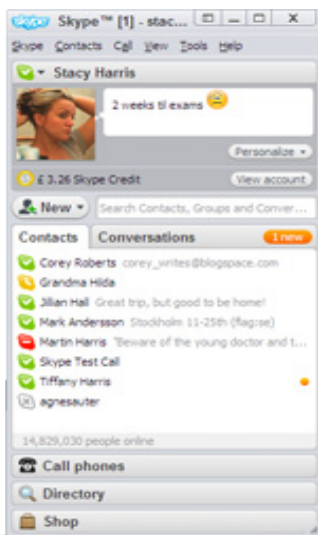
skype Skype™ [1] - stac...

Skype Contacts Call View Tools Help

Stacy Harris

2 weeks til exams

Personalize

£ 3.26 Skype Credit

View account

New

Search Contacts, Groups and Conver...

Contacts

Conversations

1 new

Corey Roberts corey_writes@blogspace.com

Grandma Hilda

Jillian Hall Great trip, but good to be home!

Mark Andersson Stockholm 11-25th (flag:se)

Martin Harris "Beware of the young doctor and t...

Skype Test Call

Tiffany Harris

agnesauter

14,829,030 people online

Call phones

Directory

Shop